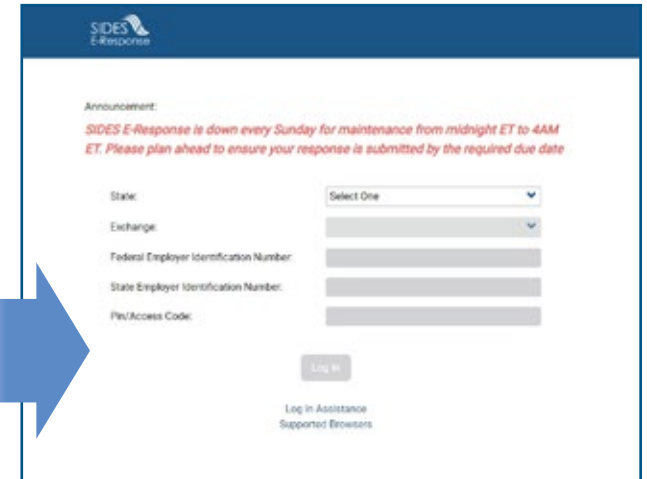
SIDES E-Response

Announcement:

SIDES E-Response is down every Sunday for maintenance from midnight ET to 4AM ET. Please plan ahead to ensure your response is submitted by the required due date

State: Select One

Exchange:

Federal Employer Identification Number:

State Employer Identification Number:

Pin/Access Code:

Log in

Log in Assistance
Supported Browsers